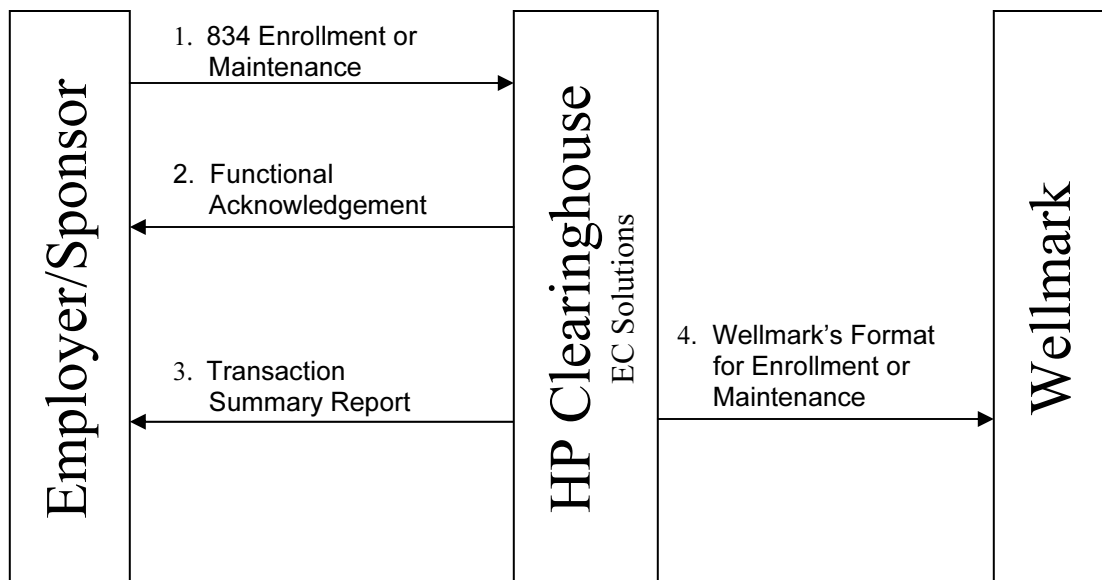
Employer/Sponsor

1. 834 Enrollment or Maintenance

2. Functional Acknowledgement

3. Transaction Summary Report

HP Clearinghouse
EC Solutions

4. Wellmark's Format for Enrollment or Maintenance

Wellmark